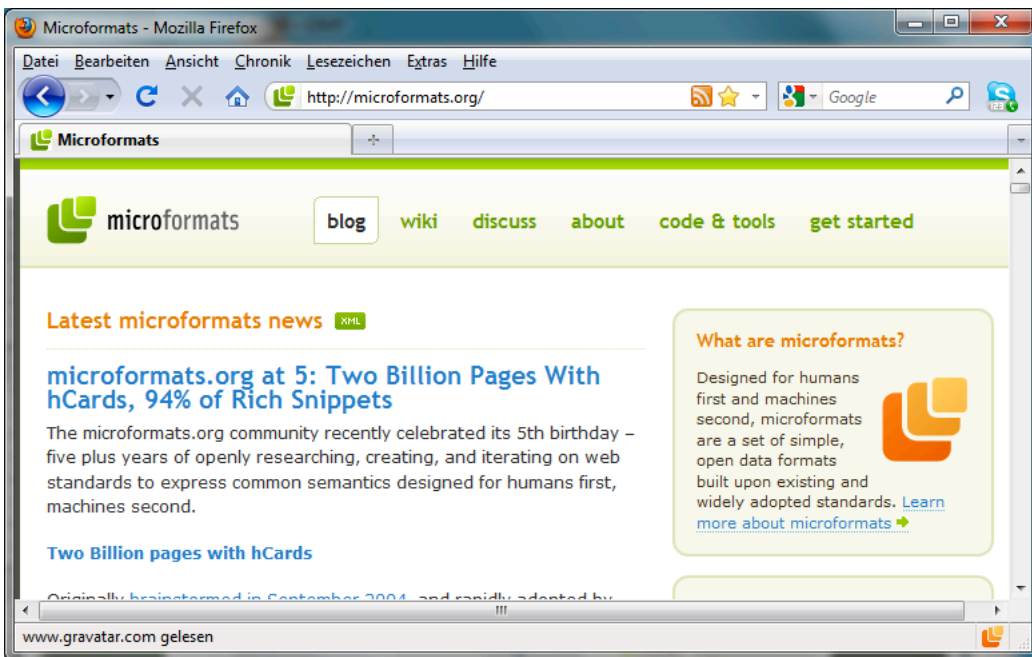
Microformats - Mozilla Firefox

Datei Bearbeiten Ansicht Chronik Lesezeichen Extras Hilfe

http://microformats.org/

Google

Microformats

microformats

blog wiki discuss about code & tools get started

Latest microformats news XML

microformats.org at 5: Two Billion Pages With hCards, 94% of Rich Snippets

The microformats.org community recently celebrated its 5th birthday – five plus years of openly researching, creating, and iterating on web standards to express common semantics designed for humans first, machines second.

Two Billion pages with hCards

Originally brainstormed in September 2004, and rapidly adopted by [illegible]

What are microformats?

Designed for humans first and machines second, microformats are a set of simple, open data formats built upon existing and widely adopted standards. Learn more about microformats

www.gravatar.com gelesen